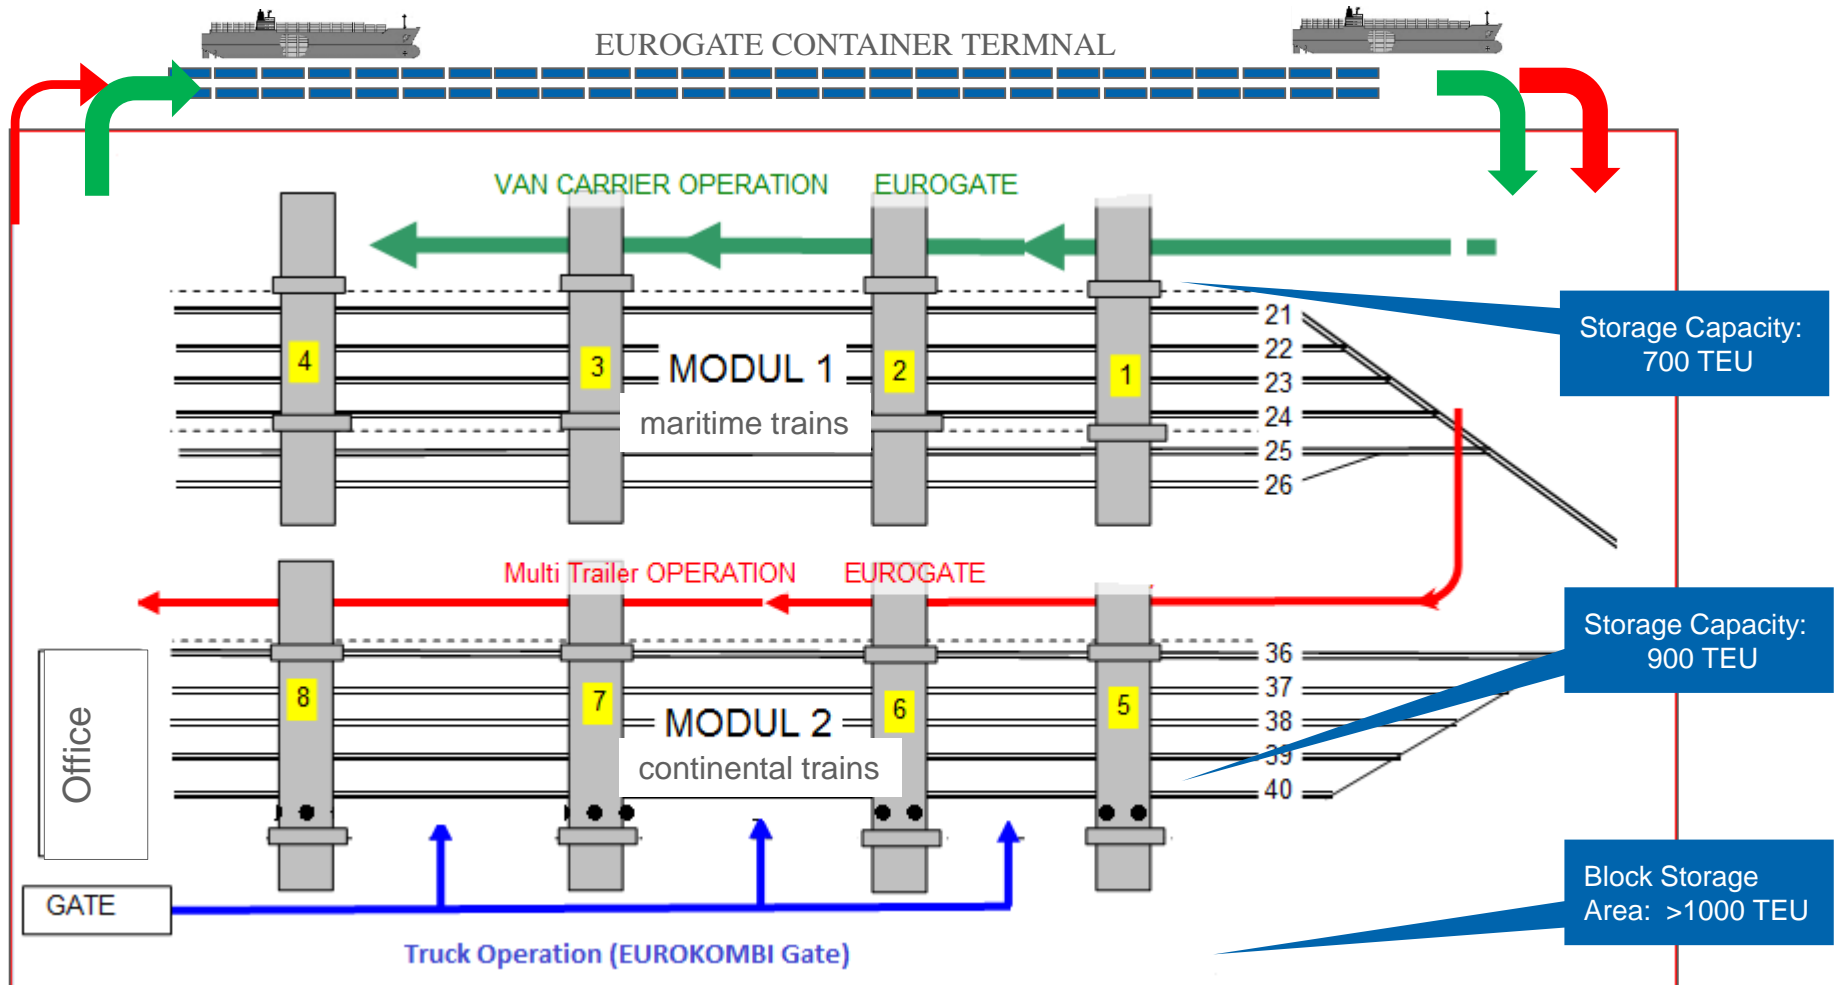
EUROGATE CONTAINER TERMNAL

VAN CARRIER OPERATION EUROGATE

4
3
MODUL 1
2
1
maritime trains

21
22
23
24
25
26

Storage Capacity: 700 TEU

Multi Trailer OPERATION EUROGATE

Storage Capacity: 900 TEU

Office

8
7
MODUL 2
6
5
continental trains

36
37
38
39
40

GATE

Block Storage Area: >1000 TEU

Truck Operation (EUROKOMBI Gate)